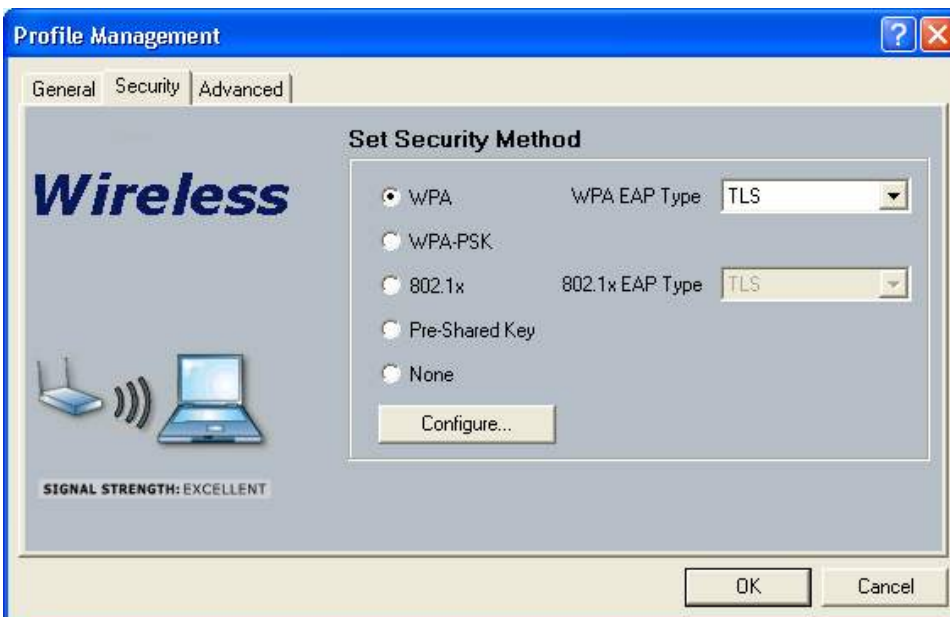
Profile Management

?

General Security Advanced

Set Security Method

Wireless

WPA

WPA EAP Type TLS

WPA-PSK

802.1x

802.1x EAP Type TLS

Pre-Shared Key

None

Configure...

SIGNAL STRENGTH: EXCELLENT

OK Cancel